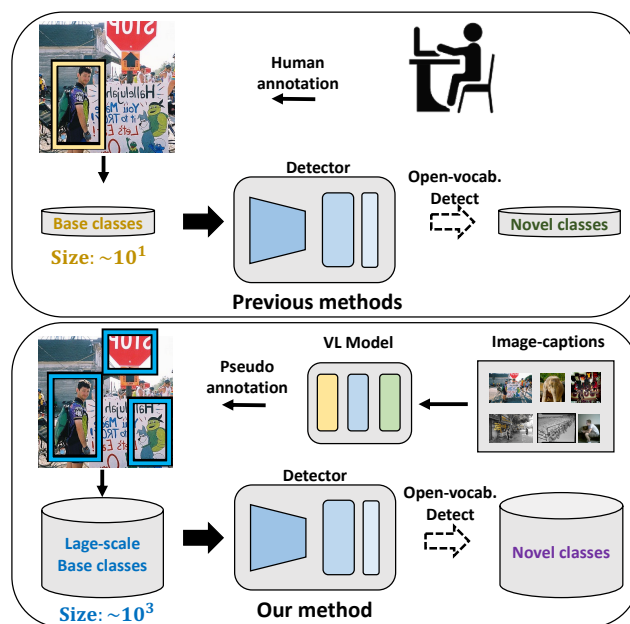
Human annotation

Detector

Open-vocab. Detect

Base classes

Size: $\sim 10^1$

Novel classes

Previous methods

VL Model

Image-captions

Pseudo annotation

Detector

Open-vocab. Detect

Lage-scale Base classes

Novel classes

Size: $\sim 10^3$

Our method